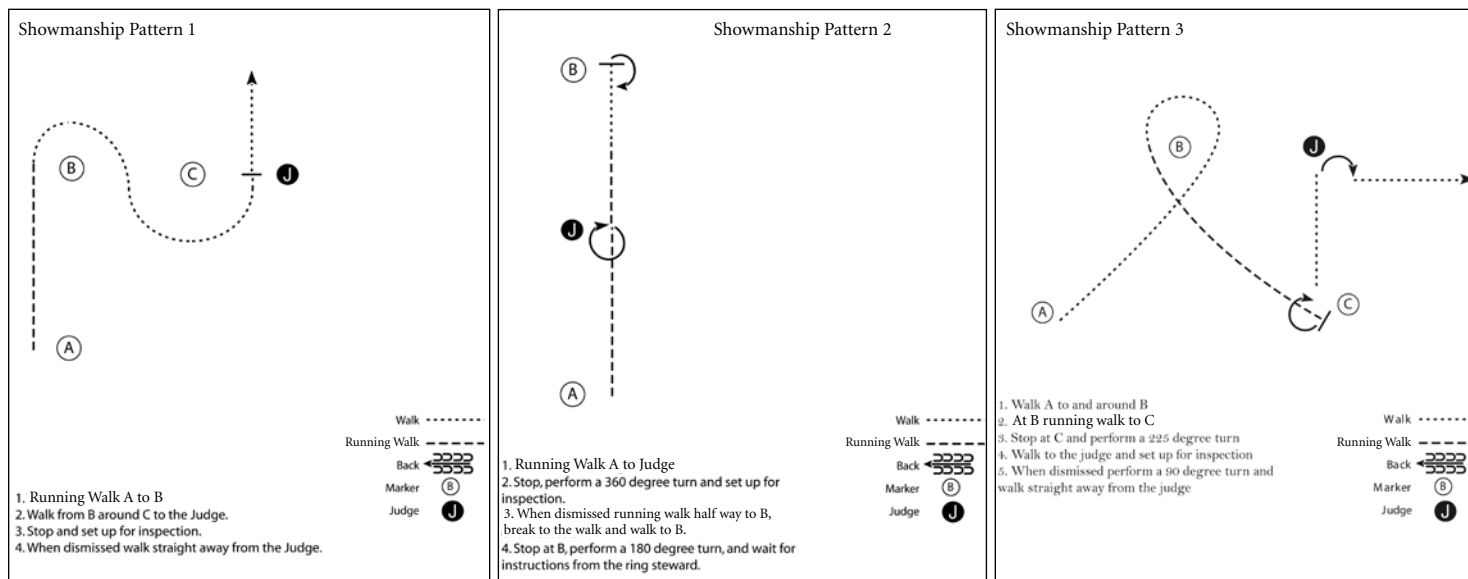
Showmanship Pattern 1

B

C

J

A

Walk

Running Walk

Back

Marker B

Judge J

1. Running Walk A to B
2. Walk from B around C to the Judge.
3. Stop and set up for inspection.
4. When dismissed walk straight away from the Judge.

Showmanship Pattern 2

B

J

A

Walk

Running Walk

Back

Marker B

Judge J

1. Running Walk A to Judge
2. Stop, perform a 360 degree turn and set up for inspection.
3. When dismissed running walk half way to B, break to the walk and walk to B.
4. Stop at B, perform a 180 degree turn, and wait for instructions from the ring steward.

Showmanship Pattern 3

B

J

A

C

1. Walk A to and around B
2. At B running walk to C
3. Stop at C and perform a 225 degree turn
4. Walk to the judge and set up for inspection
5. When dismissed perform a 90 degree turn and walk straight away from the judge

Walk

Running Walk

Back

Marker B

Judge J